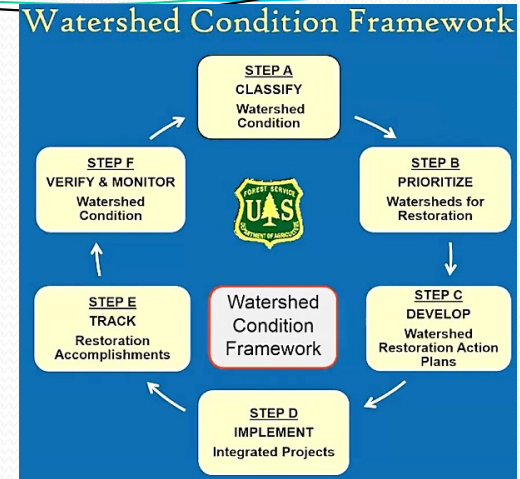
Watershed Condition Framework

STEP A
CLASSIFY
Watershed Condition

STEP B
PRIORITIZE
Watersheds for Restoration

STEP C
DEVELOP
Watershed Restoration Action Plans

STEP D
IMPLEMENT
Integrated Projects

STEP E
TRACK
Restoration Accomplishments

STEP F
VERIFY & MONITOR
Watershed Condition

FOREST SERVICE
U S
DEPARTMENT OF AGRICULTURE

Watershed Condition Framework